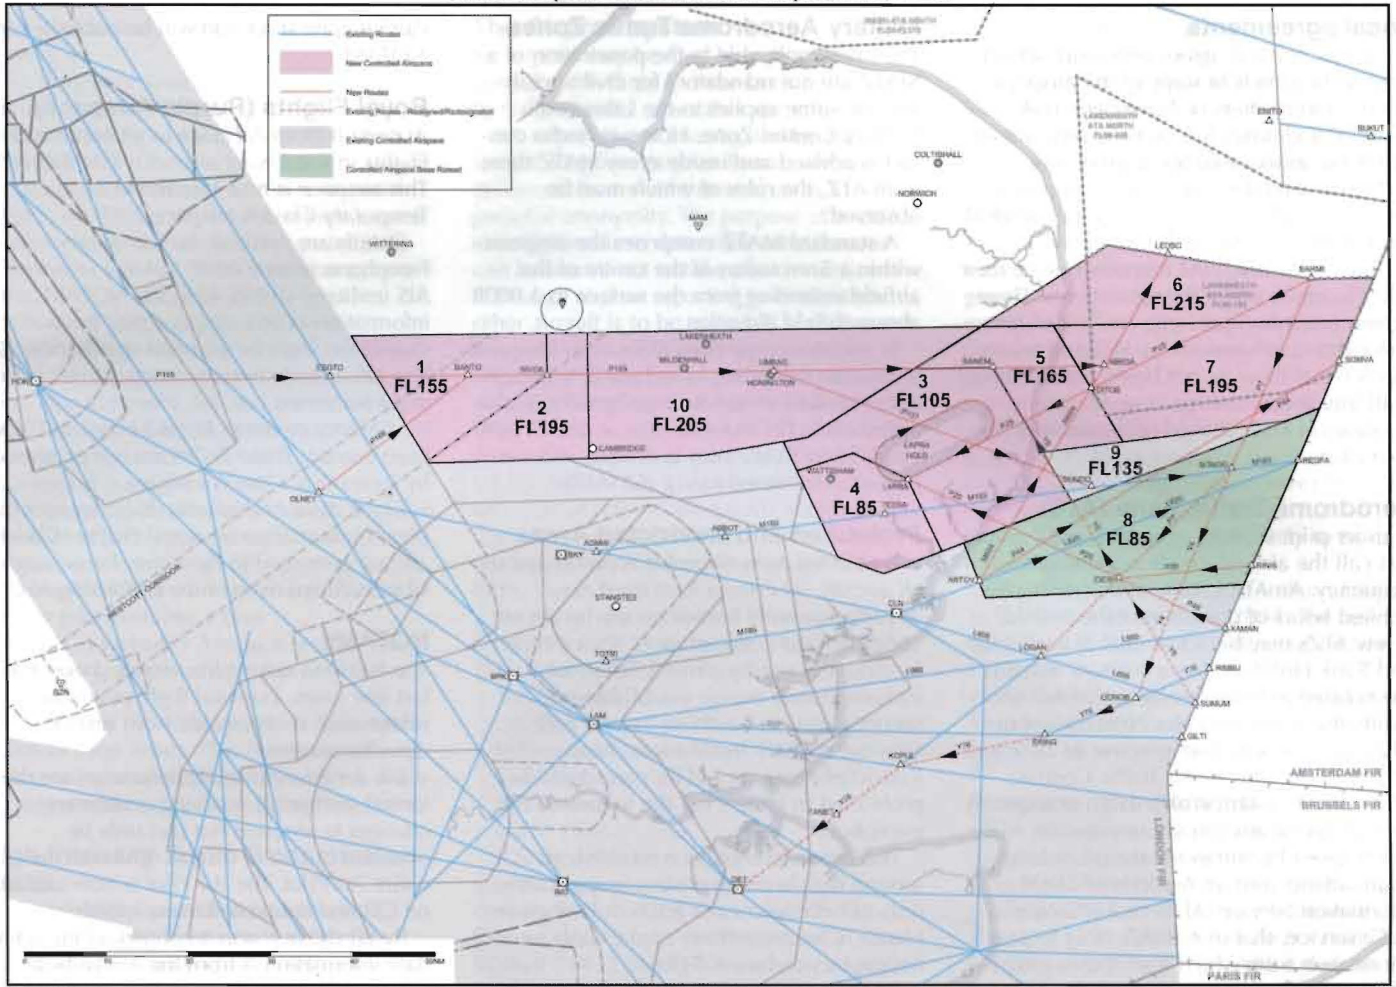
Existing Routes
New Controlled Airspace
New Routes
Existing Routes - Realigned/Redesignated
Existing Controlled Airspace
Controlled Airspace Base Raised

1
FL155

2
FL195

10
FL205

3
FL105

4
FL85

5
FL165

6
FL215

7
FL195

9
FL135

8
FL85

COLTISHALL
NORWICH
MARHAM
WITTERING
LAKENHEATH
MILDENHALL
HONINGTON
CAMBRIDGE
WATTISHAM
STANSTED
BARKWAY
LAMBOURNE
DETLING
BRAIN
CLACTON
LOGAN
KAMAN
SUMUM
DENUT
REDFA
SOMVA
BARMI
LEDBO
ABBOT
TOTSI
KOPUL
ANTOV
P155
M183
L980
L608
Y70
Y6
M604
LAKENHEATH ATA NORTH
LAKENHEATH ATA SOUTH
LAPRA HOLD
WESTCOTT CORRIDOR
AMSTERDAM FIR
BRUSSELS FIR
LONDON FIR
PARIS FIR